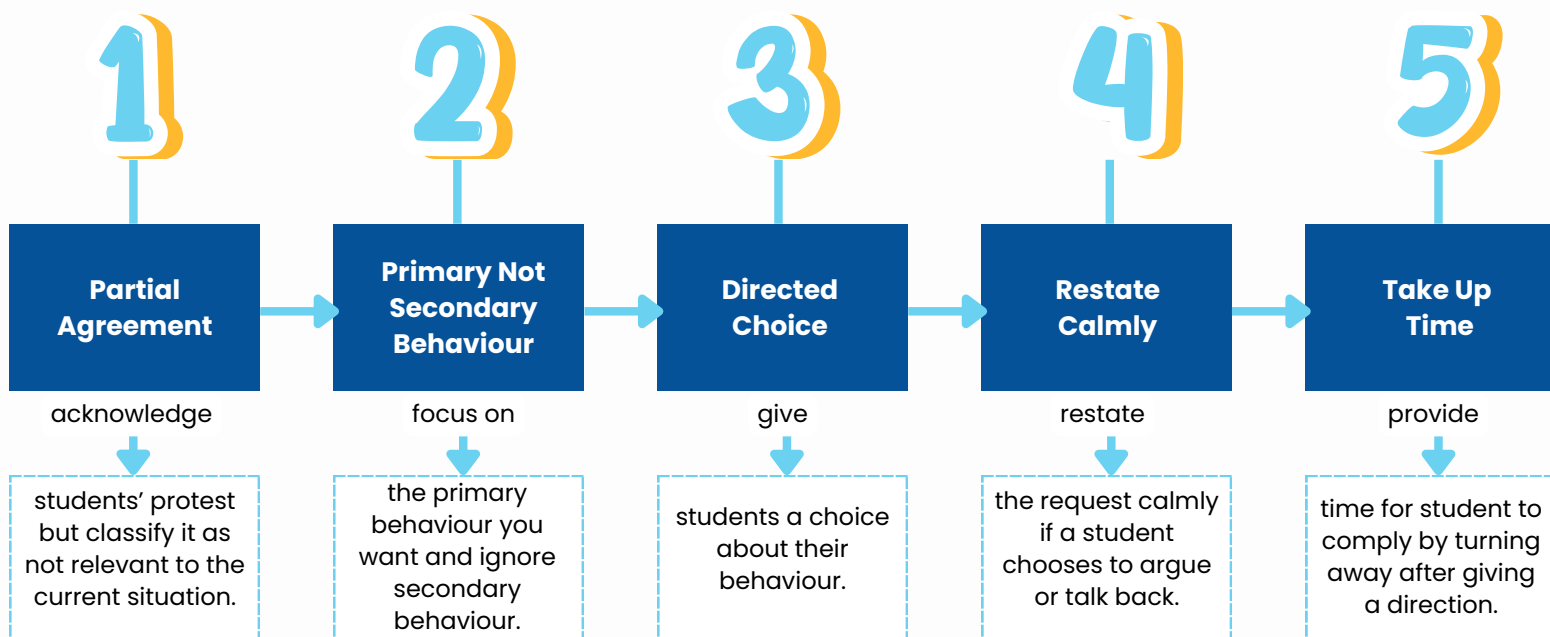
1

Partial Agreement

acknowledge

students' protest but classify it as not relevant to the current situation.

2

Primary Not Secondary Behaviour

focus on

the primary behaviour you want and ignore secondary behaviour.

3

Directed Choice

give

students a choice about their behaviour.

4

Restate Calmly

restate

the request calmly if a student chooses to argue or talk back.

5

Take Up Time

provide

time for student to comply by turning away after giving a direction.